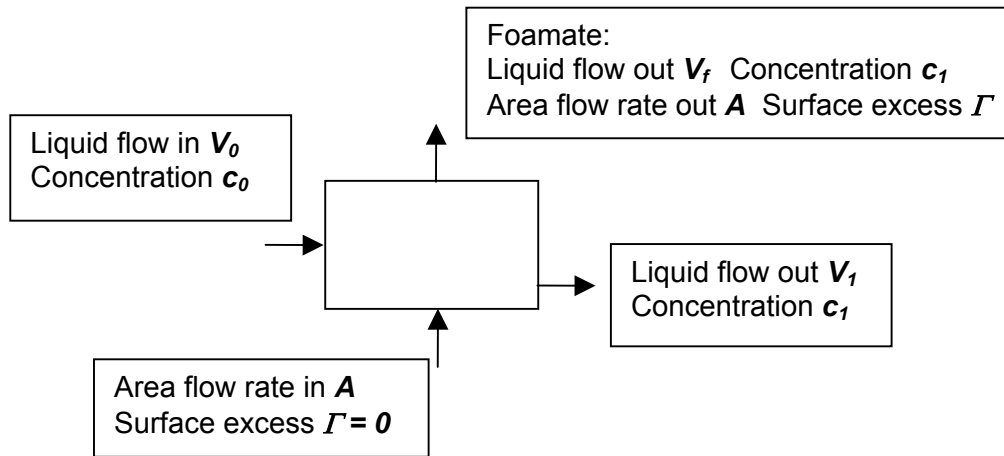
Foamate:
Liquid flow out $V_f$ Concentration $c_1$
Area flow rate out $A$ Surface excess $\Gamma$

Liquid flow in $V_0$
Concentration $c_0$

Liquid flow out $V_1$
Concentration $c_1$

Area flow rate in $A$
Surface excess $\Gamma = 0$